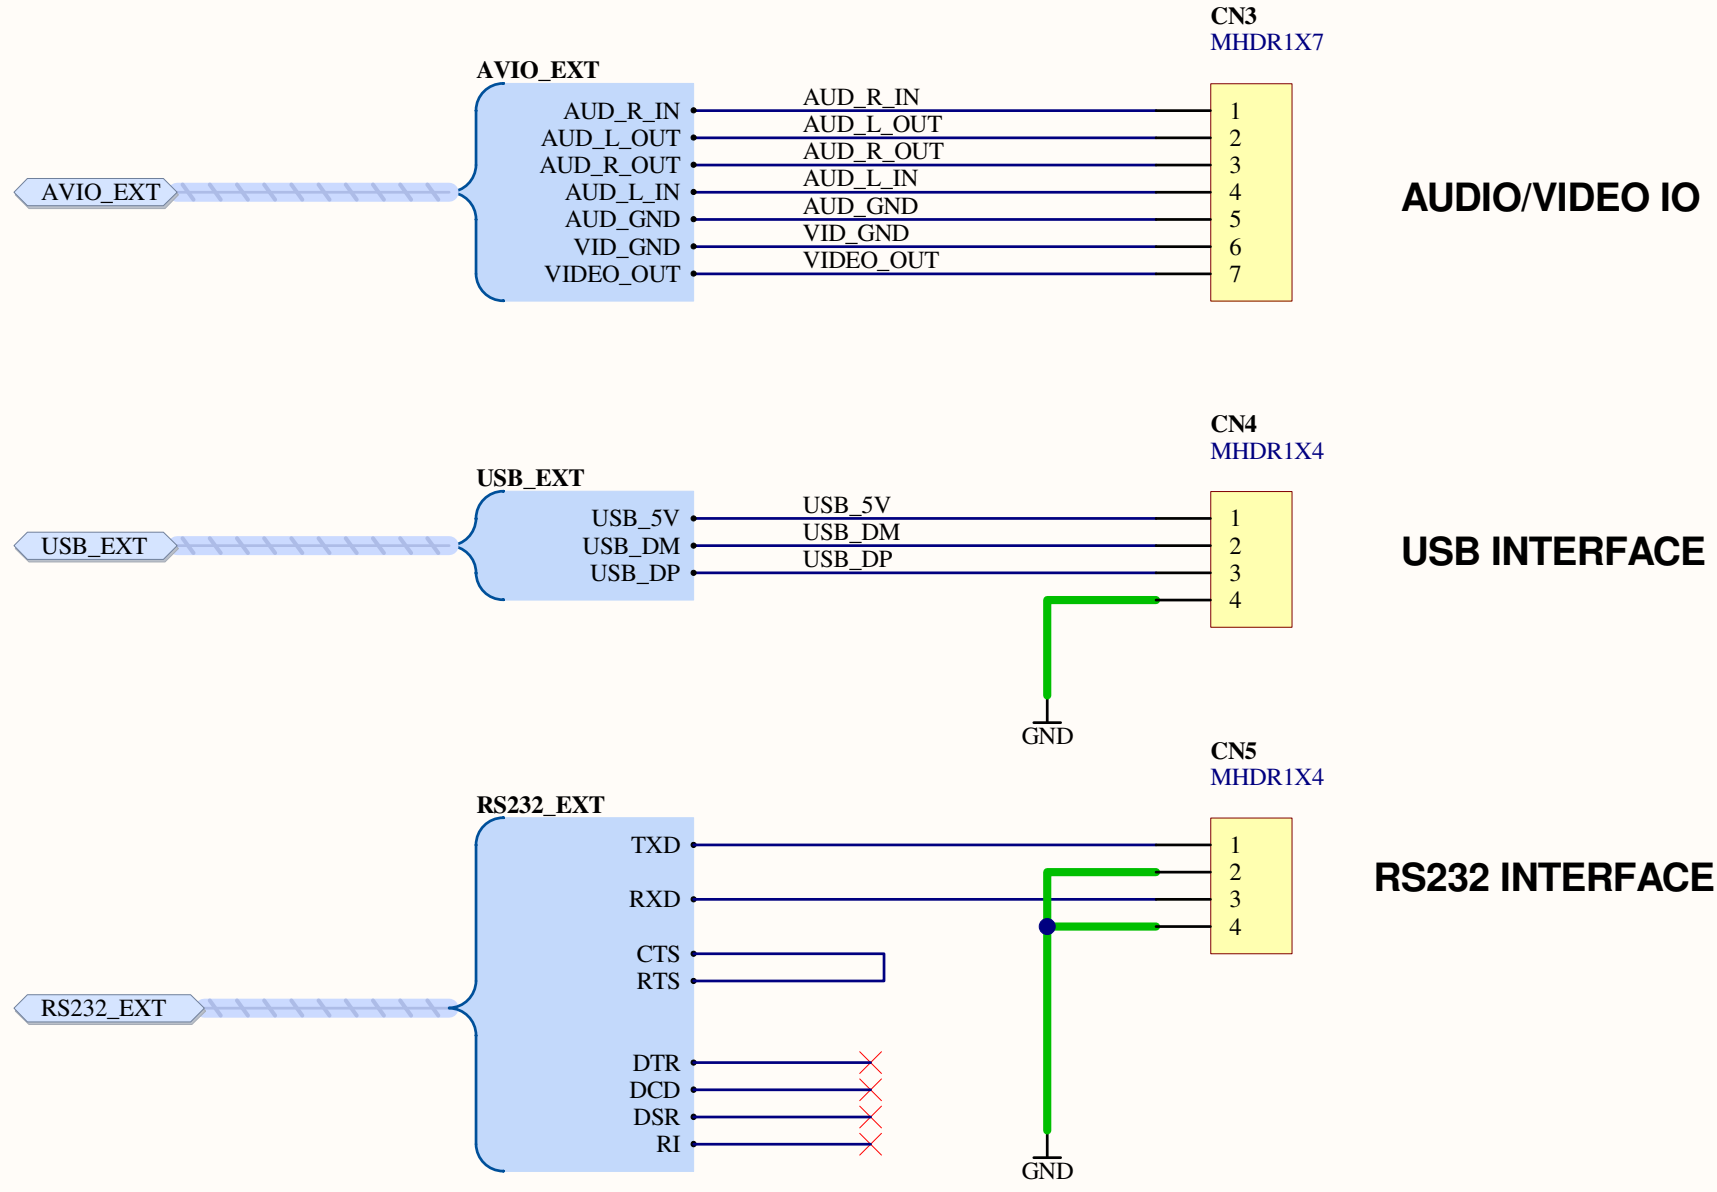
CN3
MHDR1X7

AVIO_EXT

AVIO_EXT

AUD_R_IN
AUD_L_OUT
AUD_R_OUT
AUD_L_IN
AUD_GND
VID_GND
VIDEO_OUT

AUD_R_IN
AUD_L_OUT
AUD_R_OUT
AUD_L_IN
AUD_GND
VID_GND
VIDEO_OUT

1
2
3
4
5
6
7

AUDIO/VIDEO IO

CN4
MHDR1X4

USB_EXT

USB_EXT

USB_5V
USB_DM
USB_DP

USB_5V
USB_DM
USB_DP

1
2
3
4

USB INTERFACE

GND

CN5
MHDR1X4

RS232_EXT

RS232_EXT

TXD
RXD
CTS
RTS
DTR
DCD
DSR
RI

1
2
3
4

RS232 INTERFACE

GND